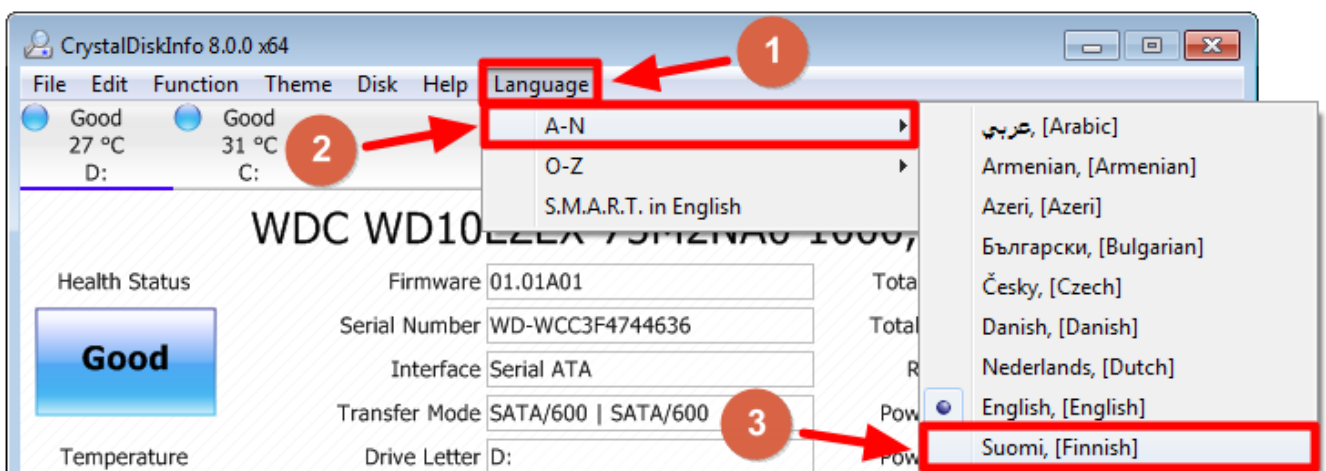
CrystalDiskInfo 8.0.0 x64

File Edit Function Theme Disk Help Language

1

Good 27 °C D:

Good 31 °C C:

2

A-N

O-Z

S.M.A.R.T. in English

WDC WD10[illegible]

Health Status

Good

Temperature

Firmware 01.01A01

Serial Number WD-WCC3F4744636

Interface Serial ATA

Transfer Mode SATA/600 | SATA/600

Drive Letter D:

Tota

Total

R

Pow

Pow

عربي, [Arabic]

Armenian, [Armenian]

Azeri, [Azeri]

Български, [Bulgarian]

Česky, [Czech]

Danish, [Danish]

Nederlands, [Dutch]

English, [English]

Suomi, [Finnish]

3